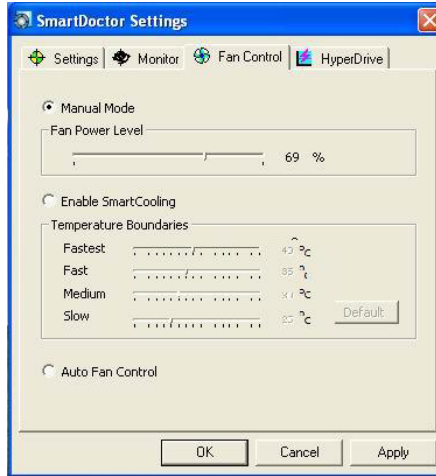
SmartDoctor Settings

Settings | Monitor | Fan Control | HyperDrive

Manual Mode

Fan Power Level

69 %

Enable SmartCooling

Temperature Boundaries

Fastest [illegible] °C

Fast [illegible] °C

Medium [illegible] °C

Slow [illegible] °C

Default

Auto Fan Control

OK Cancel Apply